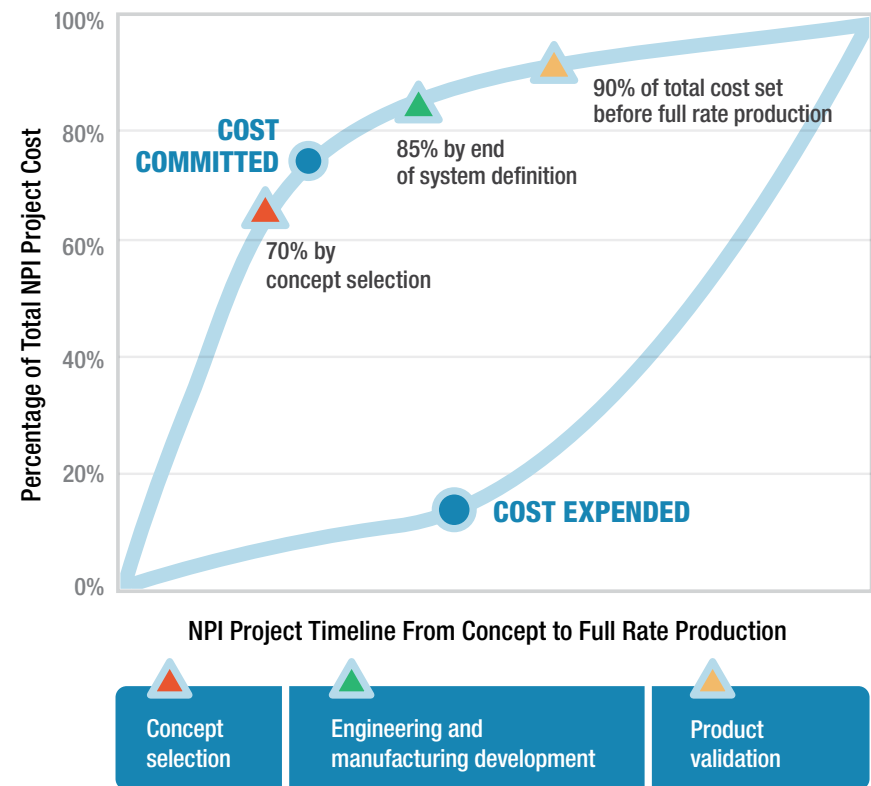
100%

80%

60%

40%

20%

0%

Percentage of Total NPI Project Cost

COST COMMITTED

70% by concept selection

85% by end of system definition

90% of total cost set before full rate production

COST EXPENDED

NPI Project Timeline From Concept to Full Rate Production

Concept selection

Engineering and manufacturing development

Product validation